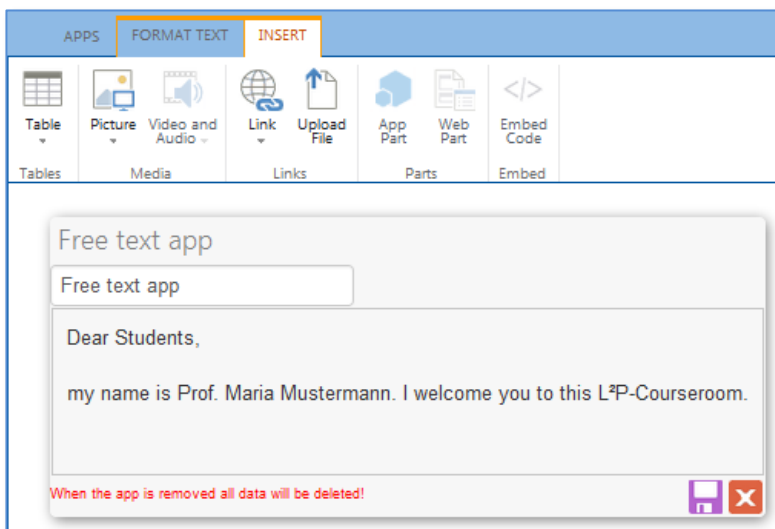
APPS FORMAT TEXT INSERT

Table
Picture
Video and Audio
Link
Upload File
App Part
Web Part
Embed Code

Tables
Media
Links
Parts
Embed

Free text app

Free text app

Dear Students,

my name is Prof. Maria Mustermann. I welcome you to this L²P-Courseroom.

When the app is removed all data will be deleted!